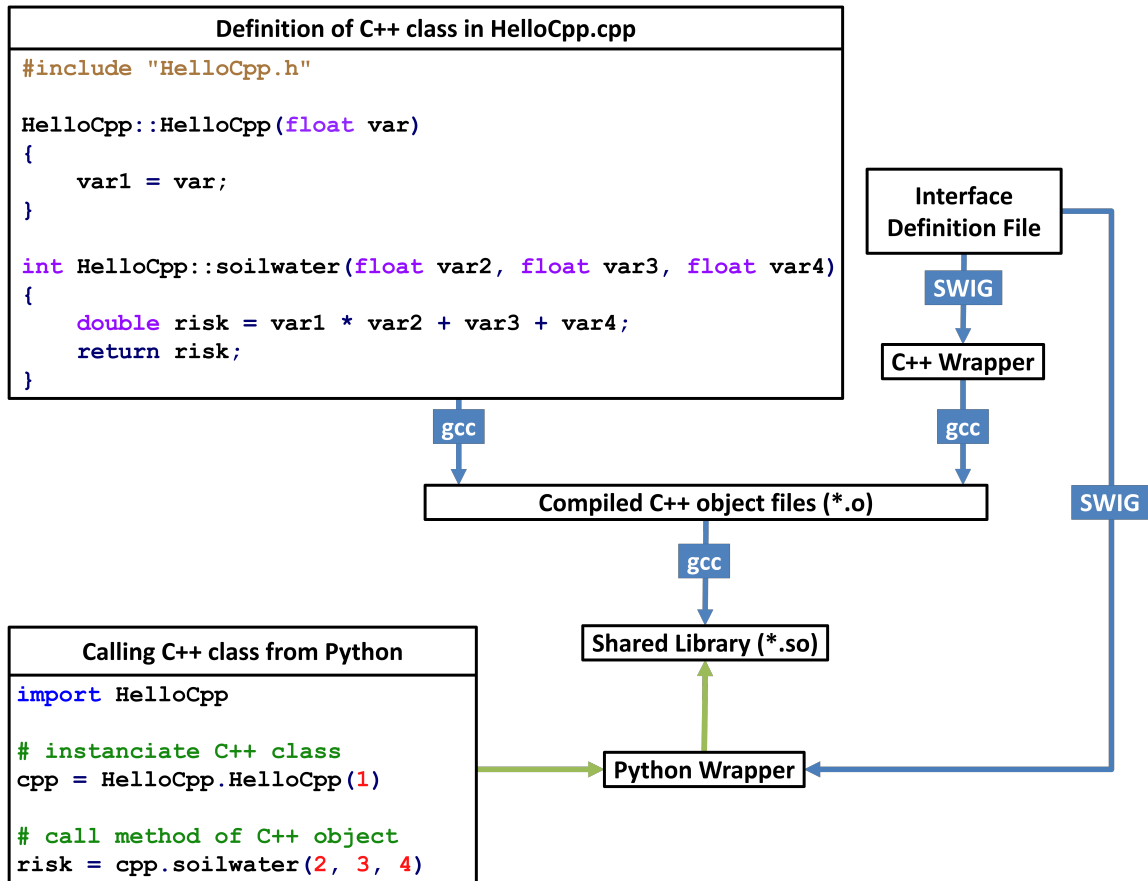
Definition of C++ class in HelloCpp.cpp

#include "HelloCpp.h"

HelloCpp::HelloCpp(float var)
{
    var1 = var;
}

int HelloCpp::soilwater(float var2, float var3, float var4)
{
    double risk = var1 * var2 + var3 + var4;
    return risk;
}

Interface Definition File

SWIG

C++ Wrapper

gcc

gcc

Compiled C++ object files (*.o)

SWIG

gcc

Shared Library (*.so)

Calling C++ class from Python

import HelloCpp

# instanciate C++ class
cpp = HelloCpp.HelloCpp(1)

# call method of C++ object
risk = cpp.soilwater(2, 3, 4)

Python Wrapper